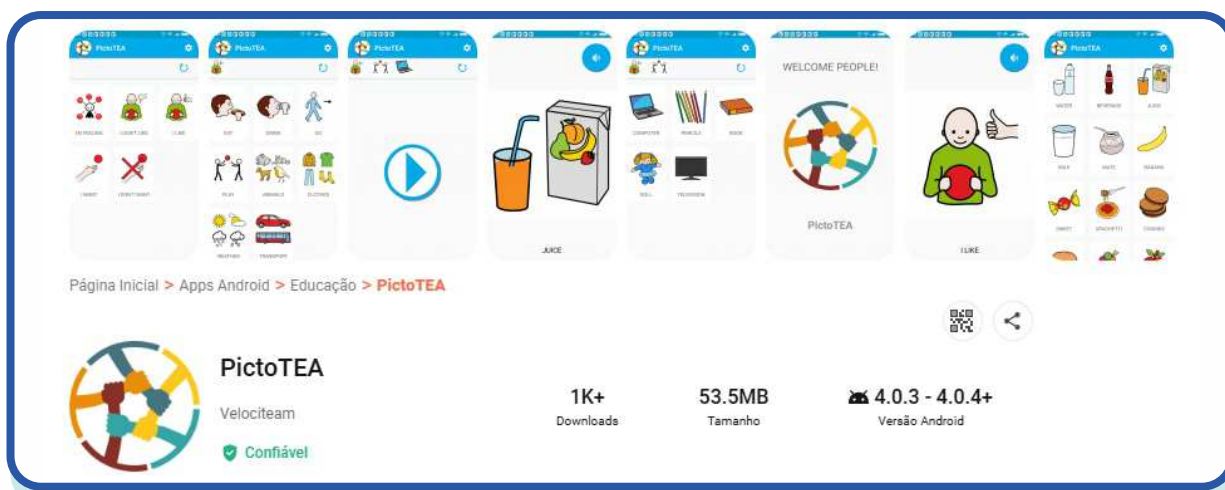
PictoTEA

I'M FEELING I DON'T LIKE I LIKE

I WANT I DON'T WANT

PictoTEA

EAT DRINK GO

PLAY ANIMALS CLOTHES

WEATHER TRANSPORT

PictoTEA

JUICE

PictoTEA

COMPUTER PENCILS BOOK

DOLL TELEVISION

WELCOME PEOPLE!

PictoTEA

I LIKE

PictoTEA

WATER BEVERAGE JUICE

MILK MATE BANANA

SWEET SPAGHETTI COOKIES

Página Inicial > Apps Android > Educação > PictoTEA

PictoTEA

Velociteam

Confiável

1K+
Downloads

53.5MB
Tamanho

4.0.3 - 4.0.4+
Versão Android